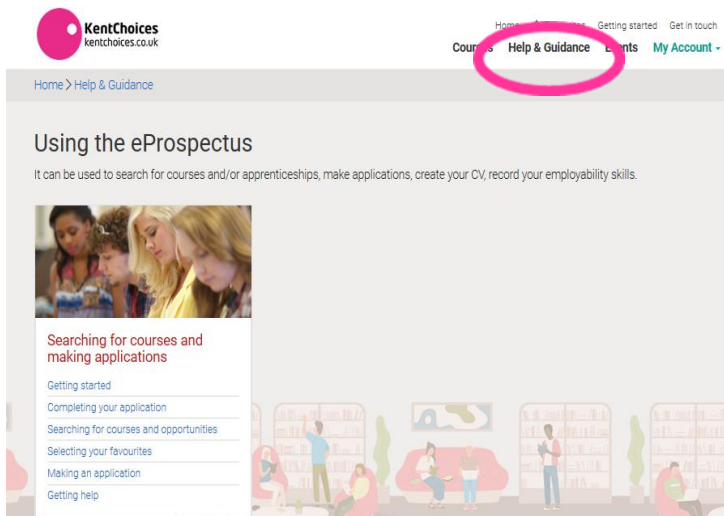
KentChoices
kentchoices.co.uk

Home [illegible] Getting started Get in touch

Cou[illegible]s Help & Guidance E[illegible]nts My Account

Home > Help & Guidance

Using the eProspectus

It can be used to search for courses and/or apprenticeships, make applications, create your CV, record your employability skills.

Searching for courses and making applications

Getting started

Completing your application

Searching for courses and opportunities

Selecting your favourites

Making an application

Getting help